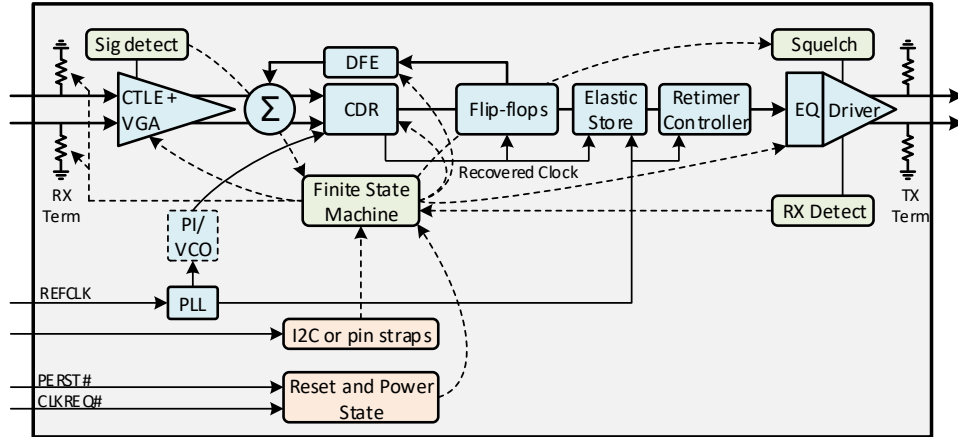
Sig detect
DFE
Squelch
CTLE + VGA
$\Sigma$
CDR
Flip-flops
Elastic Store
Retimer Controller
EQ
Driver
RX Term
Recovered Clock
TX Term
Finite State Machine
RX Detect
PI/ VCO
REFCLK
PLL
I2C or pin straps
PERST#
CLKREQ#
Reset and Power State